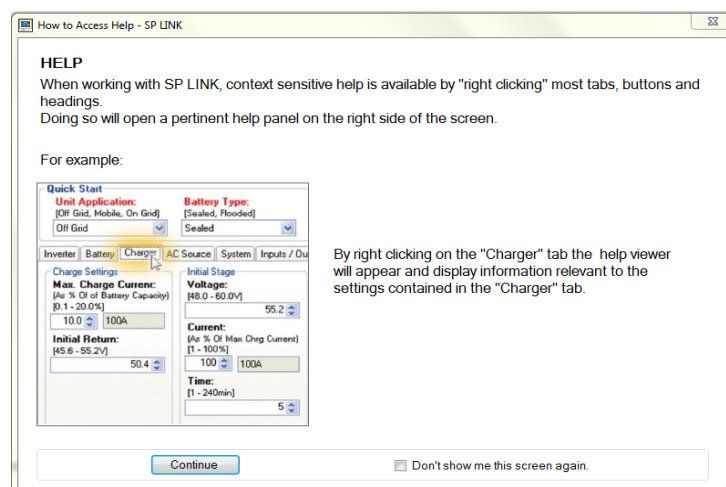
How to Access Help - SP LINK

HELP
When working with SP LINK, context sensitive help is available by "right clicking" most tabs, buttons and headings.
Doing so will open a pertinent help panel on the right side of the screen.

For example:

Quick Start
Unit Application:
[Off Grid, Mobile, On Grid]
Off Grid
Battery Type:
[Sealed, Flooded]
Sealed
Inverter | Battery | Charger | AC Source | System | Inputs / Ou
Charge Settings
Max. Charge Current:
(As % Of of Battery Capacity)
[0.1 - 20.0%]
10.0 | 100A
Initial Return:
[45.6 - 55.2V]
50.4
Initial Stage
Voltage:
[48.0 - 60.0V]
55.2
Current:
(As % Of Max Chrg Current)
[1 - 100%]
100 | 100A
Time:
[1 - 240min]
5

By right clicking on the "Charger" tab the help viewer will appear and display information relevant to the settings contained in the "Charger" tab.

Continue
Don't show me this screen again.